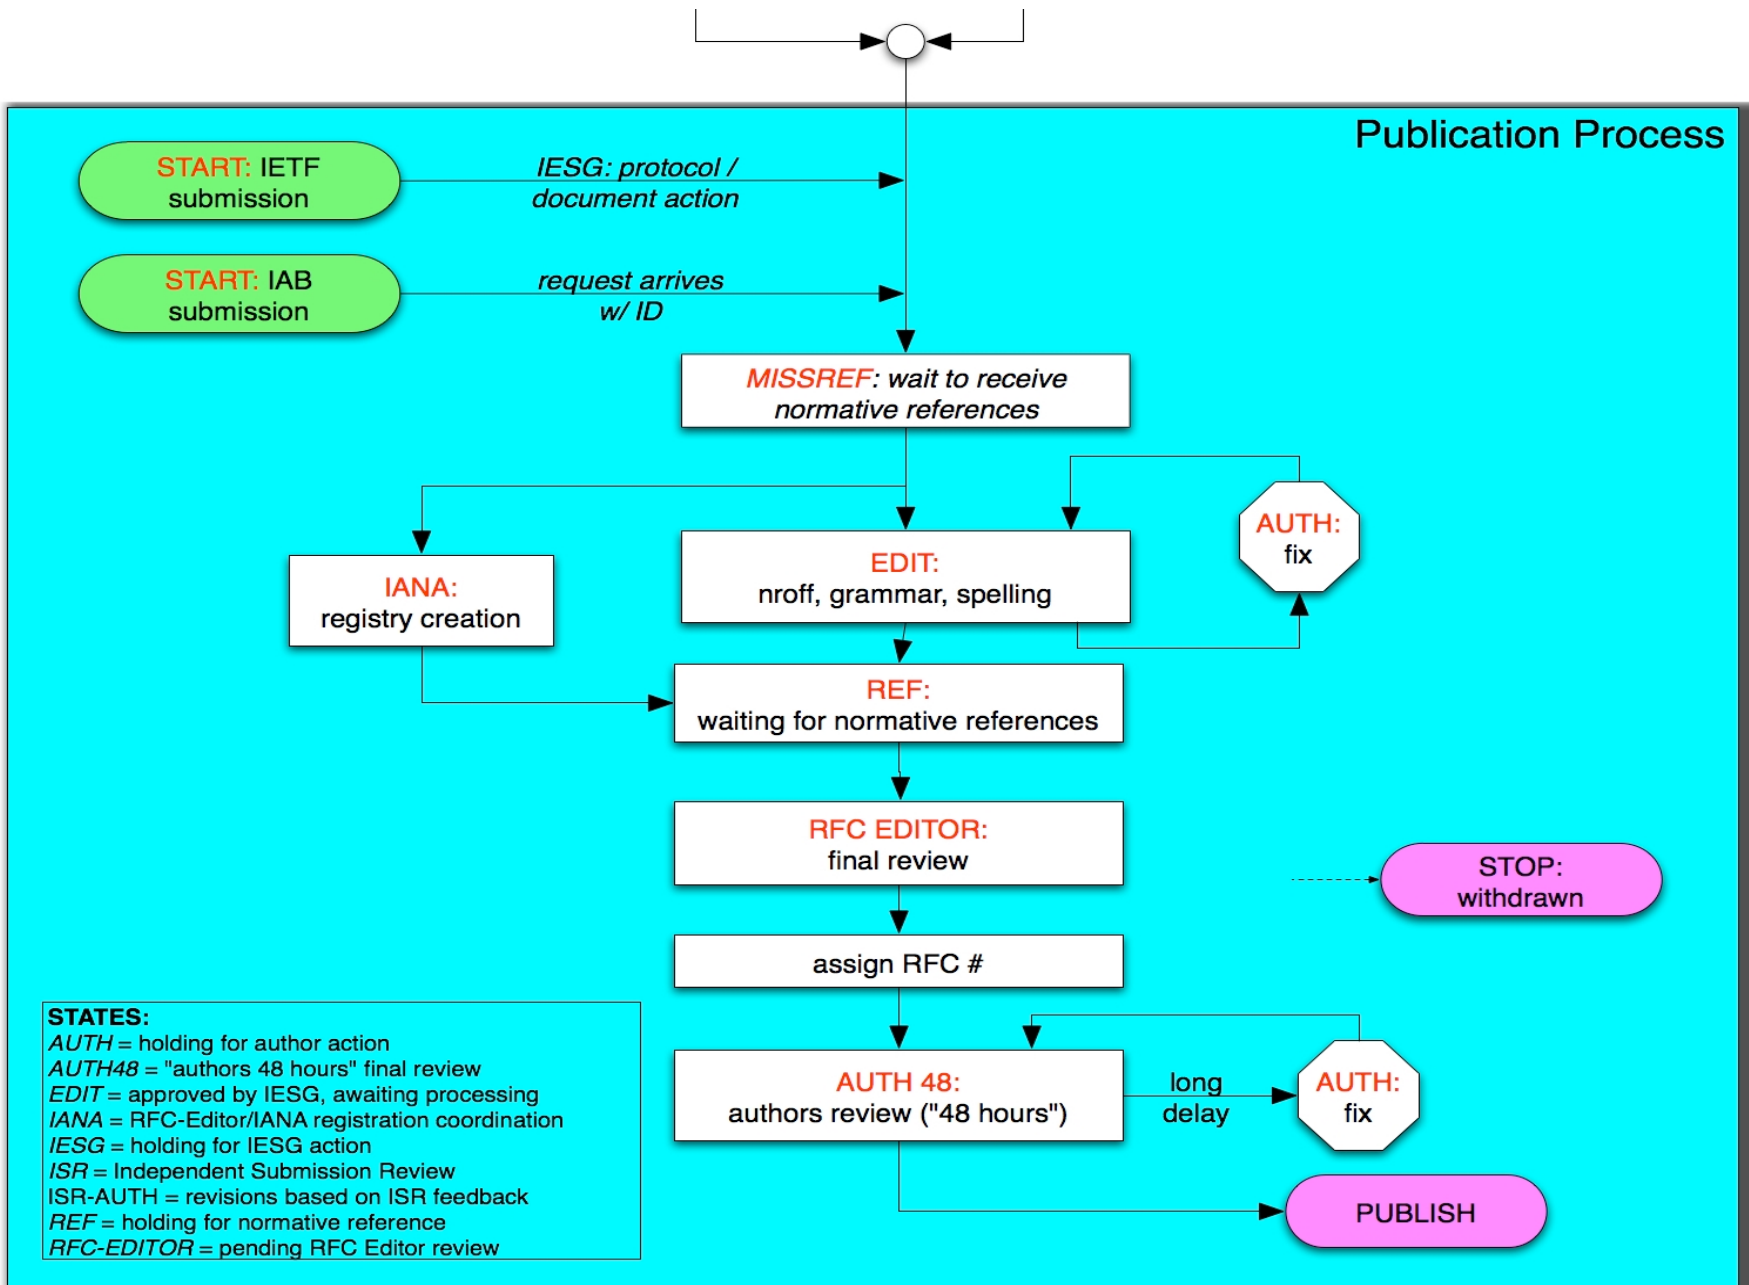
Publication Process

START: IETF submission

IESG: protocol / document action

START: IAB submission

request arrives w/ ID

MISSREF: wait to receive normative references

AUTH: fix

IANA: registry creation

EDIT: nroff, grammar, spelling

REF: waiting for normative references

RFC EDITOR: final review

STOP: withdrawn

assign RFC #

STATES:
AUTH = holding for author action
AUTH48 = "authors 48 hours" final review
EDIT = approved by IESG, awaiting processing
IANA = RFC-Editor/IANA registration coordination
IESG = holding for IESG action
ISR = Independent Submission Review
ISR-AUTH = revisions based on ISR feedback
REF = holding for normative reference
RFC-EDITOR = pending RFC Editor review

AUTH 48: authors review ("48 hours")

long delay

AUTH: fix

PUBLISH